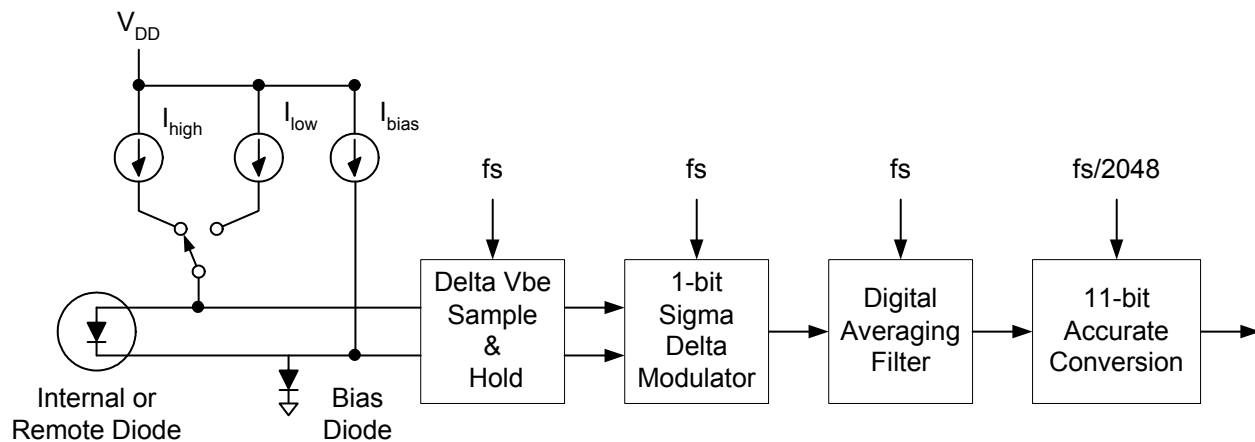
$V_{DD}$

$I_{high}$

$I_{low}$

$I_{bias}$

fs

fs

fs

fs/2048

Delta Vbe Sample & Hold

1-bit Sigma Delta Modulator

Digital Averaging Filter

11-bit Accurate Conversion

Internal or Remote Diode

Bias Diode